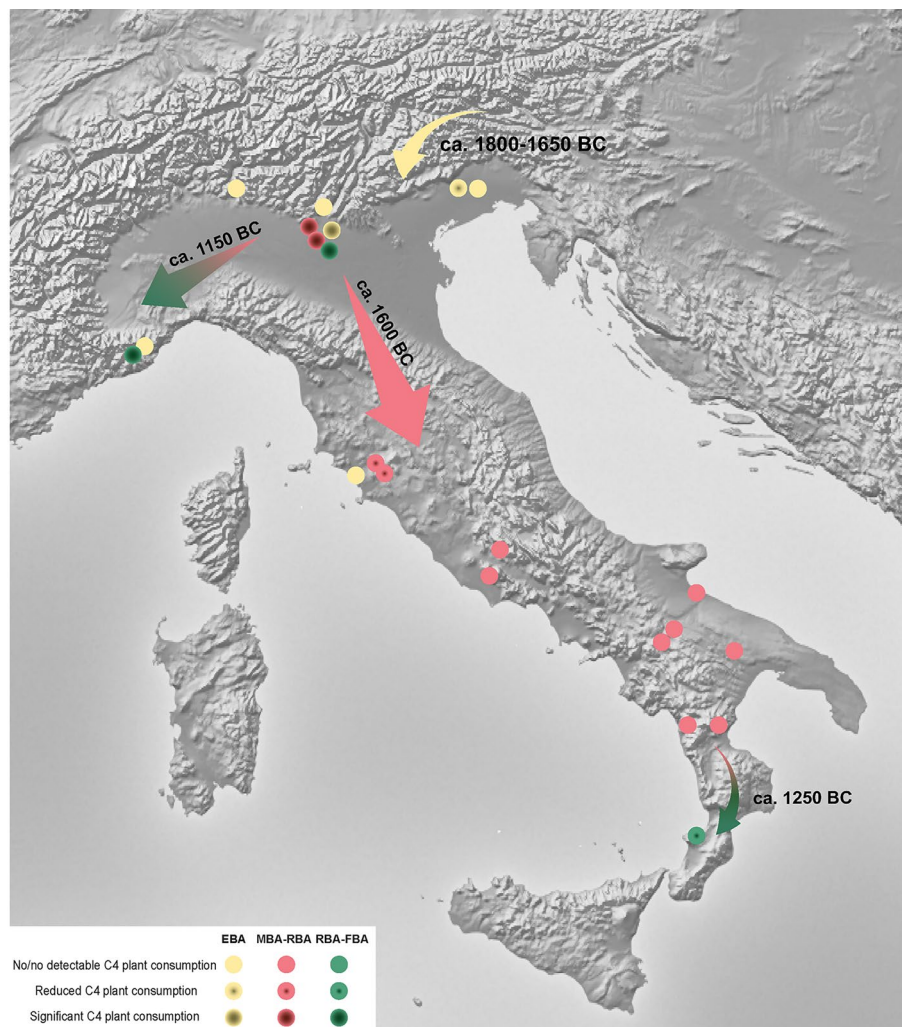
ca. 1800-1650 BC

ca. 1150 BC

ca. 1600 BC

ca. 1250 BC

| | EBA | MBA-RBA | RBA-FBA |
|---|---|---|---|
| No/no detectable C4 plant consumption | | | |
| Reduced C4 plant consumption | | | |
| Significant C4 plant consumption | | | |